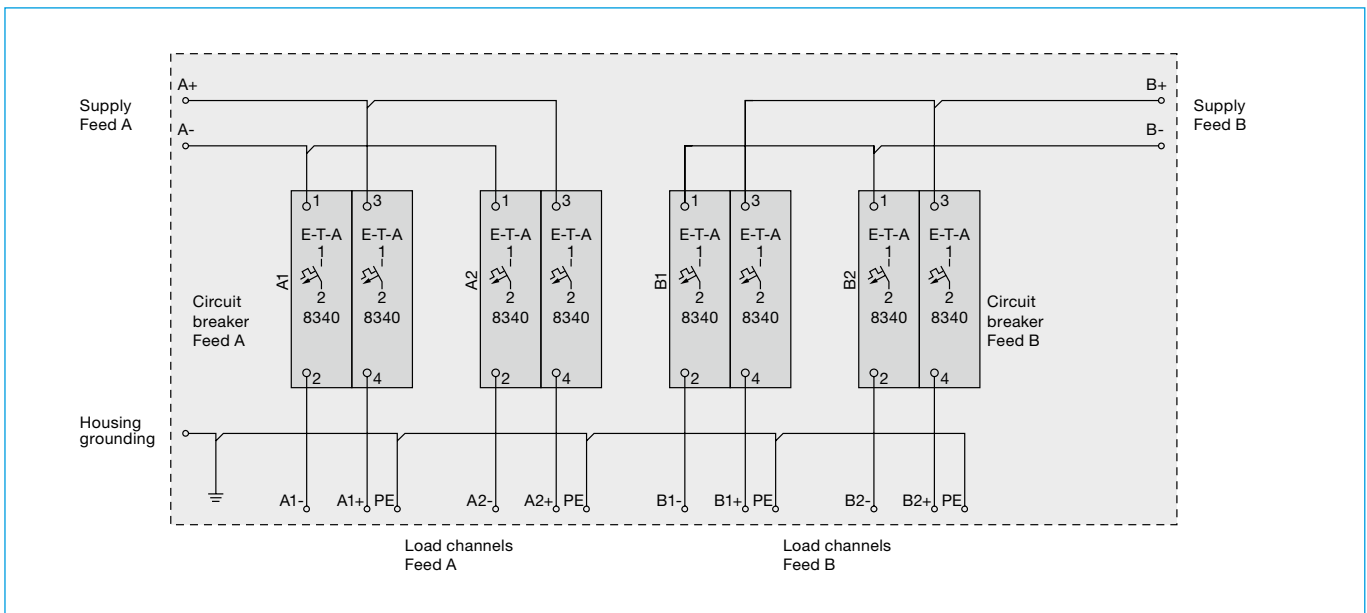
Supply Feed A

A+

A-

B+

B-

Supply Feed B

1 3 1 3 1 3 1 3

E-T-A 1 2 8340

E-T-A 1 2 8340

A1

E-T-A 1 2 8340

E-T-A 1 2 8340

A2

E-T-A 1 2 8340

E-T-A 1 2 8340

B1

E-T-A 1 2 8340

E-T-A 1 2 8340

B2

Circuit breaker Feed A

Circuit breaker Feed B

2 4 2 4 2 4 2 4

Housing grounding

A1- A1+ PE A2- A2+ PE B1- B1+ PE B2- B2+ PE

Load channels Feed A

Load channels Feed B